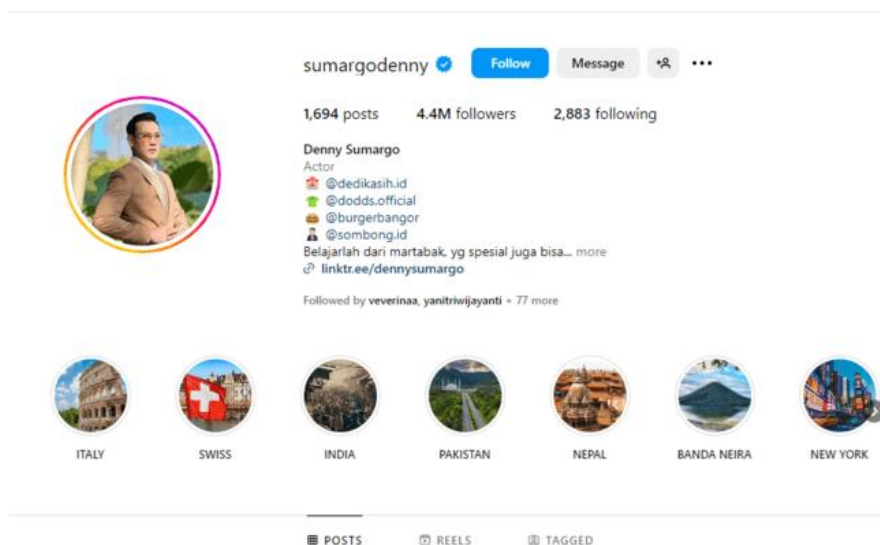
sumargodenny Follow Message

1,694 posts 4.4M followers 2,883 following

Denny Sumargo
Actor
🏠 @dedikasih.id
👕 @dodds.official
🍔 @burgerbangor
🤵 @sombong.id
Belajarlah dari martabak, yg spesial juga bisa... more
linktr.ee/dennysumargo

Followed by veverinaa, yanitriwijayanti + 77 more

ITALY
SWISS
INDIA
PAKISTAN
NEPAL
BANDA NEIRA
NEW YORK

POSTS REELS TAGGED